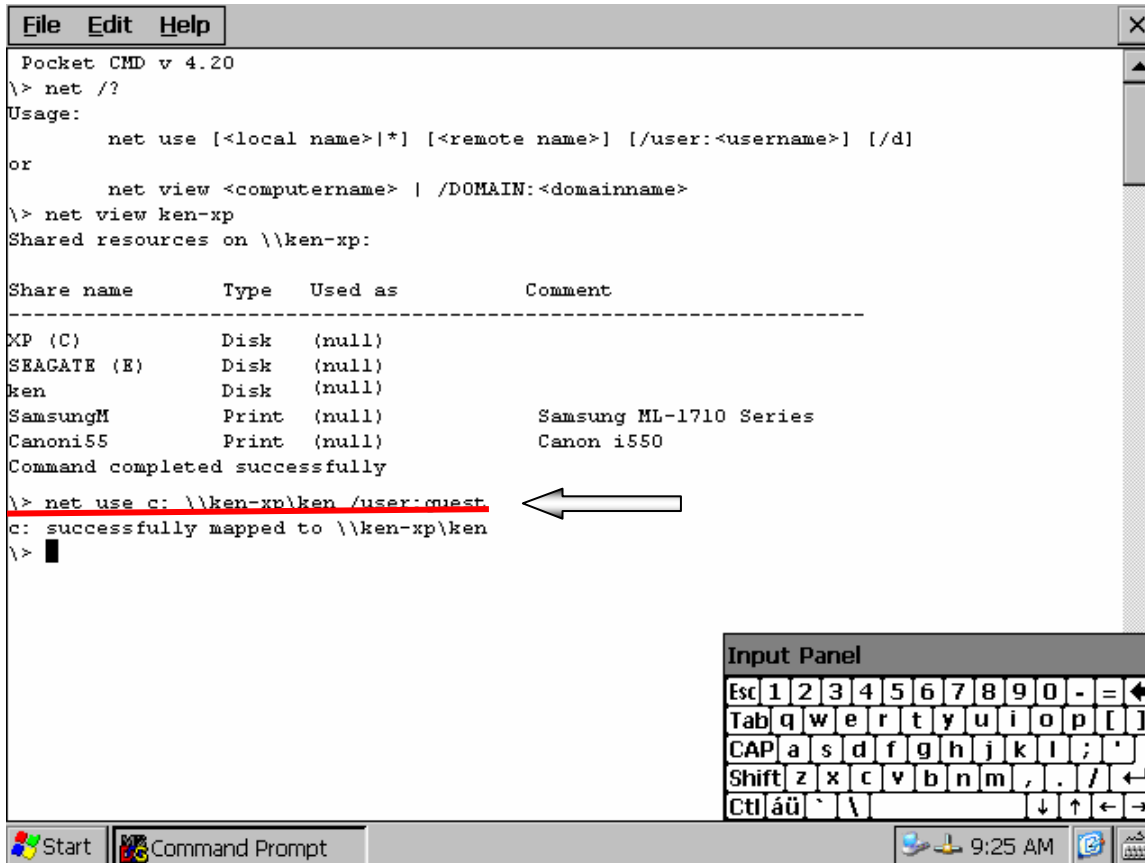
File Edit Help

Pocket CMD v 4.20
\> net /?
Usage:
net use [<local name>|*] [<remote name>] [/user:<username>] [/d]
or
net view <computername> | /DOMAIN:<domainname>
\> net view ken-xp
Shared resources on \\ken-xp:

| Share name | Type | Used as | Comment |
|---|---|---|---|
| XP (C) | Disk | (null) | |
| SEAGATE (E) | Disk | (null) | |
| ken | Disk | (null) | |
| SamsungM | Print | (null) | Samsung ML-1710 Series |
| Canoni55 | Print | (null) | Canon i550 |

Command completed successfully
\> net use c: \\ken-xp\ken /user:guest
c: successfully mapped to \\ken-xp\ken
\>

Input Panel
Esc 1 2 3 4 5 6 7 8 9 0 - =
Tab q w e r t y u i o p [ ]
CAP a s d f g h j k l ; '
Shift z x c v b n m , . /
Ctl áü ` \

Start Command Prompt 9:25 AM